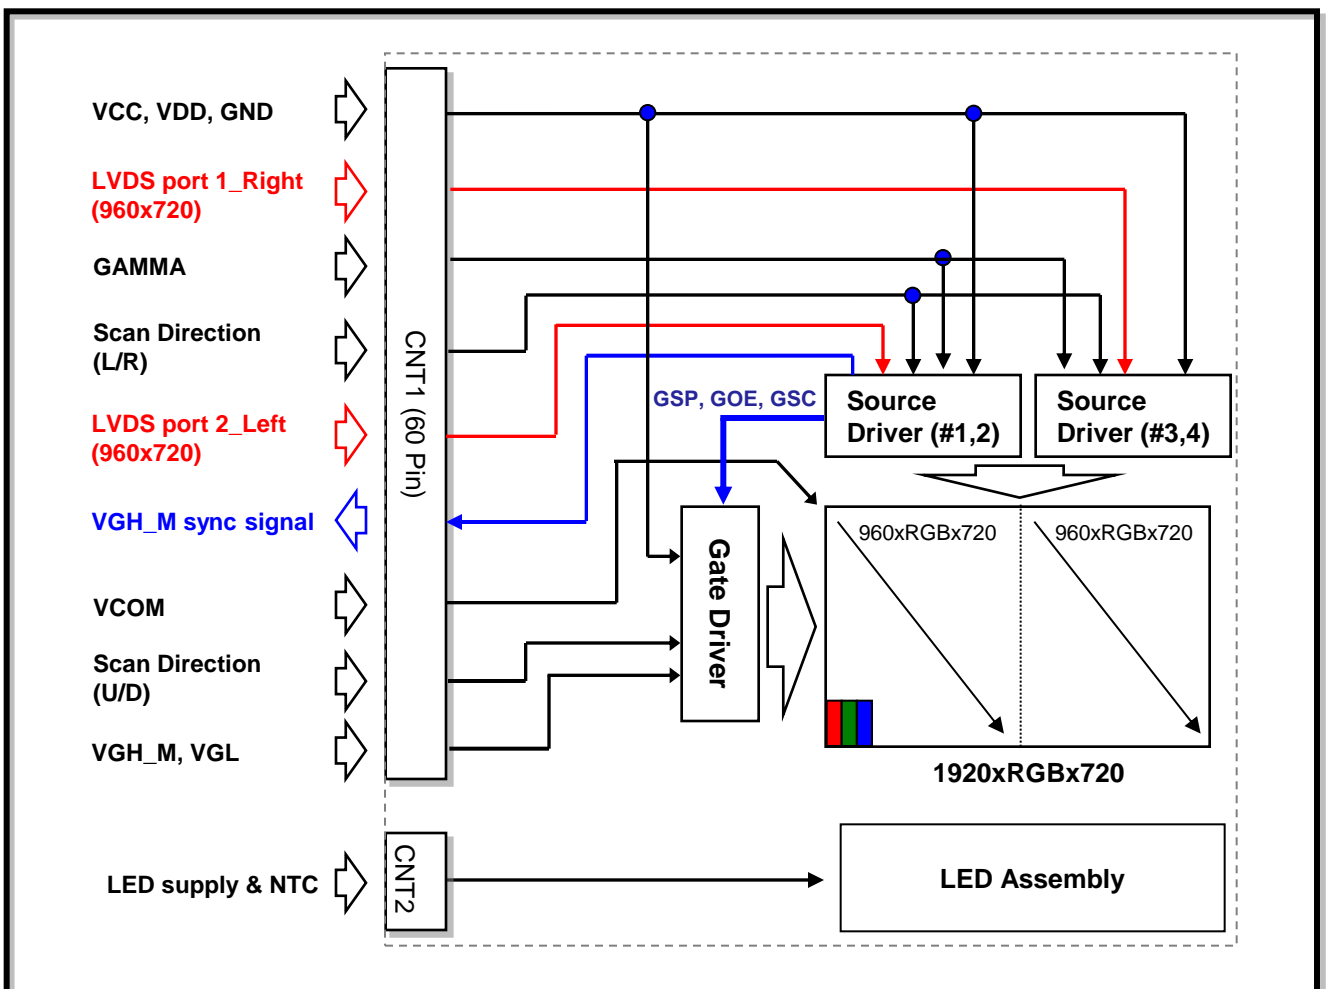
VCC, VDD, GND

LVDS port 1_Right
(960x720)

GAMMA

Scan Direction
(L/R)

LVDS port 2_Left
(960x720)

VGH_M sync signal

VCOM

Scan Direction
(U/D)

VGH_M, VGL

LED supply & NTC

CNT1 (60 Pin)

CNT2

GSP, GOE, GSC

Source
Driver (#1,2)

Source
Driver (#3,4)

Gate Driver

960xRGBx720

960xRGBx720

1920xRGBx720

LED Assembly